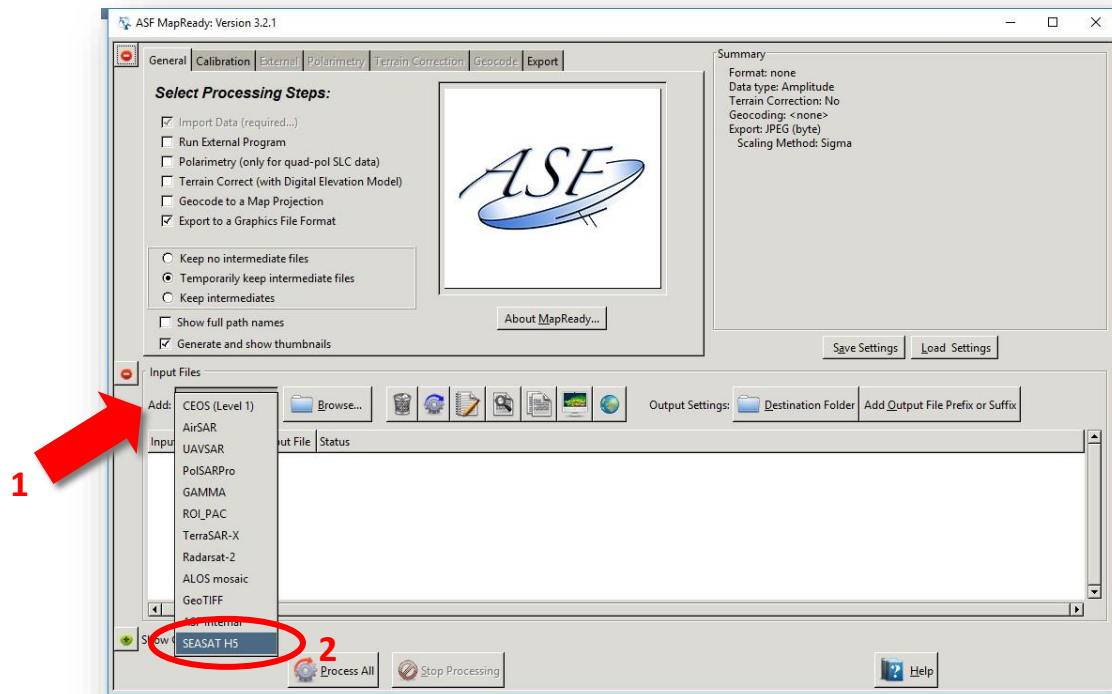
ASF MapReady: Version 3.2.1

General | Calibration | External | Polarimetry | Terrain Correction | Geocode | Export

Select Processing Steps:

☑ Import Data (required...)
☐ Run External Program
☐ Polarimetry (only for quad-pol SLC data)
☐ Terrain Correct (with Digital Elevation Model)
☐ Geocode to a Map Projection
☑ Export to a Graphics File Format

○ Keep no intermediate files
● Temporarily keep intermediate files
○ Keep intermediates

☐ Show full path names
☑ Generate and show thumbnails

ASF

About MapReady...

Summary
Format: none
Data type: Amplitude
Terrain Correction: No
Geocoding: <none>
Export: JPEG (byte)
Scaling Method: Sigma

Save Settings
Load Settings

Input Files
Add:
CEOS (Level 1)
AirSAR
UAVSAR
PolSARPro
GAMMA
ROI_PAC
TerraSAR-X
Radarsat-2
ALOS mosaic
GeoTIFF
ASF Internal
SEASAT H5

Browse...

Output Settings: Destination Folder | Add Output File Prefix or Suffix

Inpu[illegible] | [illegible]ut File | Status

1
2

Show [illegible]

Process All
Stop Processing
Help